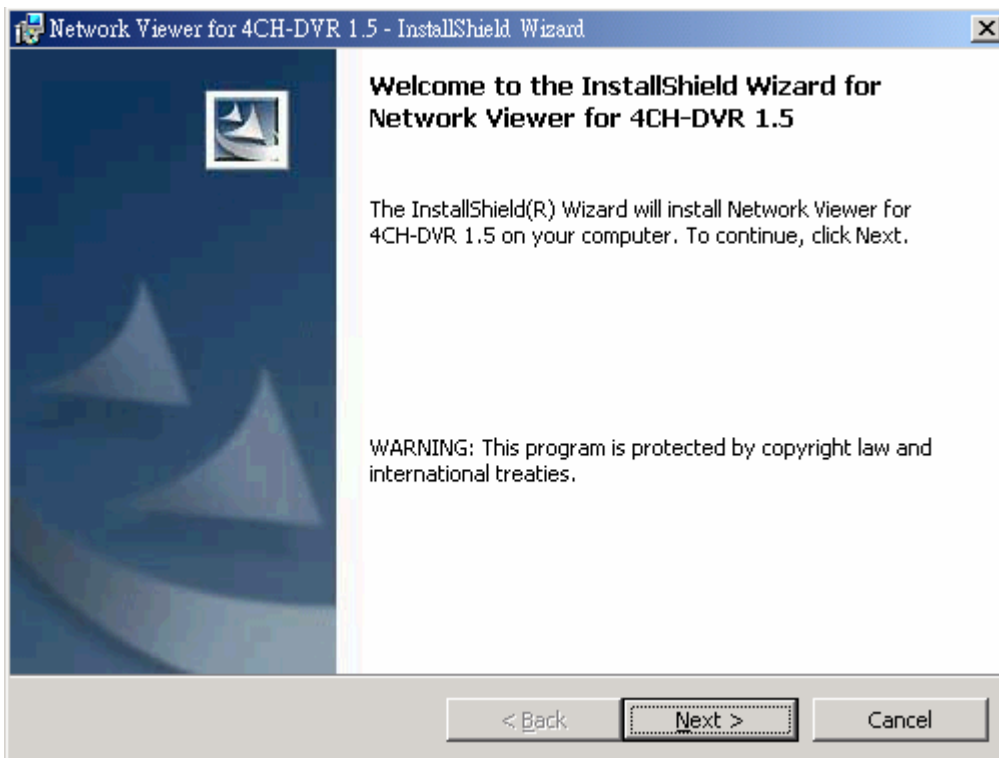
Network Viewer for 4CH-DVR 1.5 - InstallShield Wizard

Welcome to the InstallShield Wizard for Network Viewer for 4CH-DVR 1.5

The InstallShield(R) Wizard will install Network Viewer for 4CH-DVR 1.5 on your computer. To continue, click Next.

WARNING: This program is protected by copyright law and international treaties.

< Back

Next >

Cancel